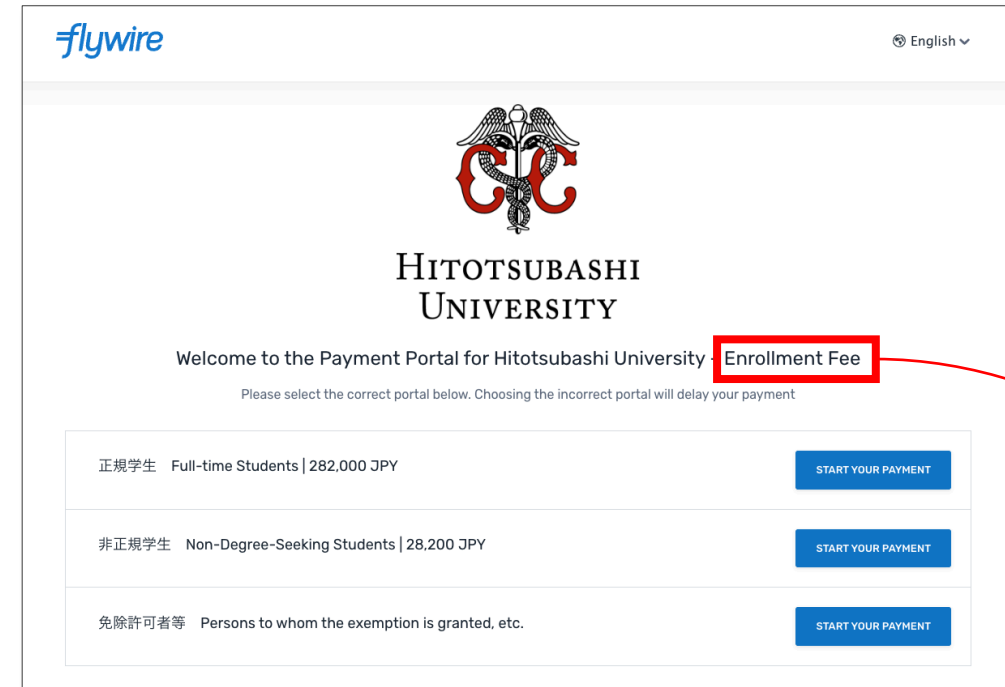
flywire

English

HITOTSUBASHI UNIVERSITY

Welcome to the Payment Portal for Hitotsubashi University - Enrollment Fee

Please select the correct portal below. Choosing the incorrect portal will delay your payment

正規学生　Full-time Students | 282,000 JPY

START YOUR PAYMENT

非正規学生　Non-Degree-Seeking Students | 28,200 JPY

START YOUR PAYMENT

免除許可者等　Persons to whom the exemption is granted, etc.

START YOUR PAYMENT